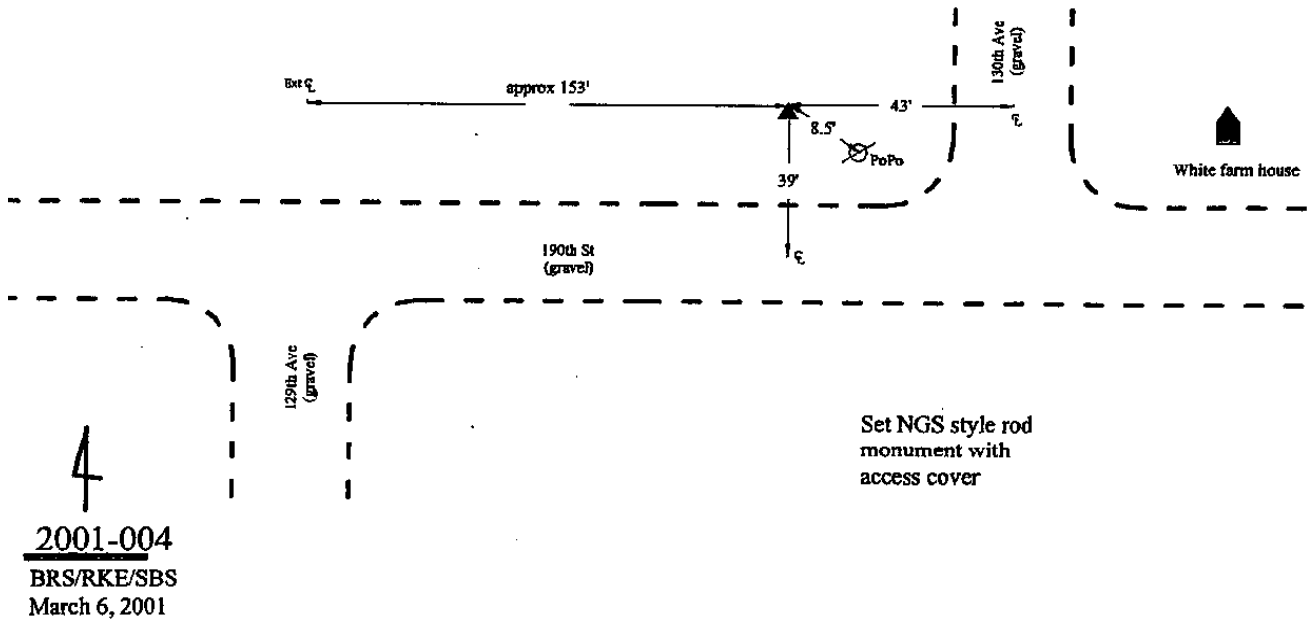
Bxt ℄

approx 153'

43'

℄

130th Ave (gravel)

8.5'

PoPo

White farm house

39'

℄

190th St (gravel)

129th Ave (gravel)

Set NGS style rod monument with access cover

4

2001-004

BRS/RKE/SBS

March 6, 2001